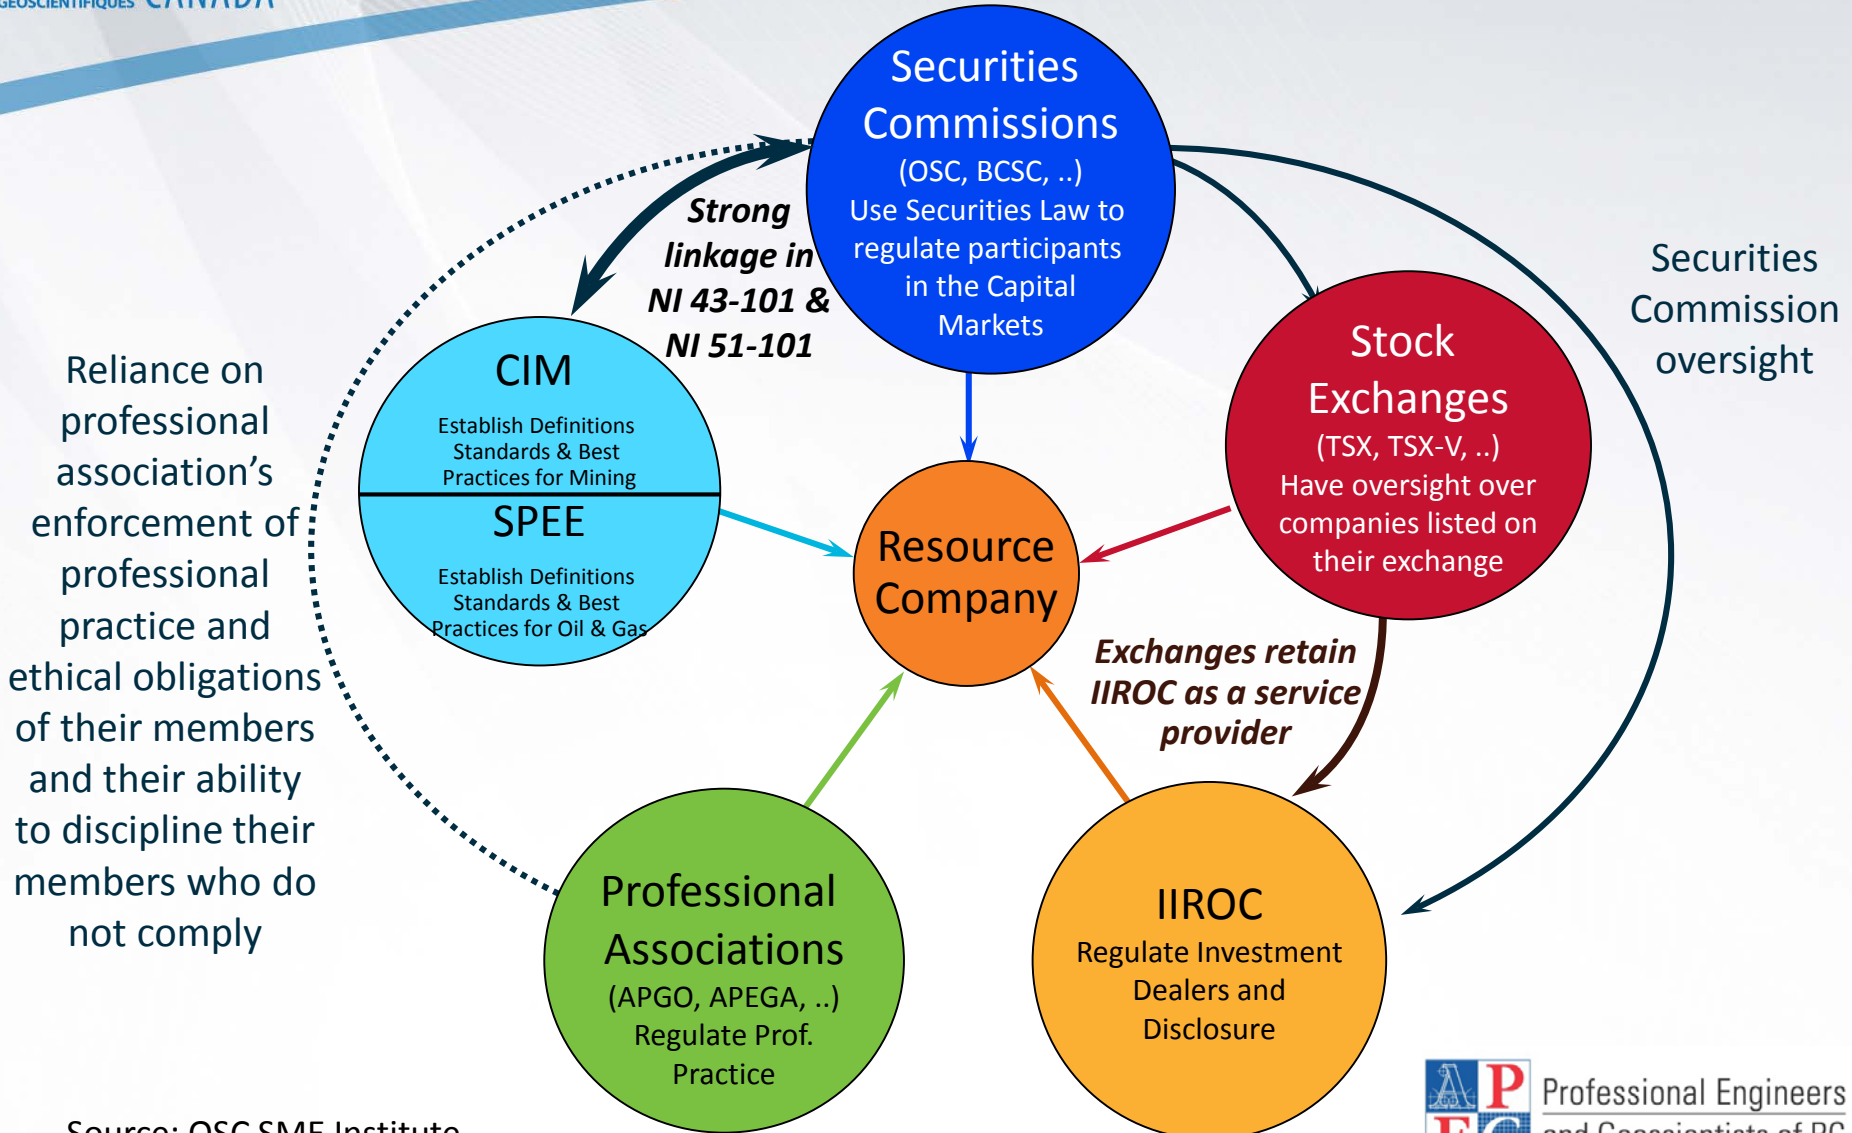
GÉOSCIENTIFIQUES CANADA

Securities Commissions (OSC, BCSC, ..) Use Securities Law to regulate participants in the Capital Markets

Strong linkage in NI 43-101 & NI 51-101

CIM
Establish Definitions Standards & Best Practices for Mining

SPEE
Establish Definitions Standards & Best Practices for Oil & Gas

Resource Company

Stock Exchanges (TSX, TSX-V, ..) Have oversight over companies listed on their exchange

Securities Commission oversight

Reliance on professional association's enforcement of professional practice and ethical obligations of their members and their ability to discipline their members who do not comply

Exchanges retain IIROC as a service provider

Professional Associations (APGO, APEGA, ..) Regulate Prof. Practice

IIROC
Regulate Investment Dealers and Disclosure

Source: OSC SME Institute

Professional Engineers and Geoscientists of BC